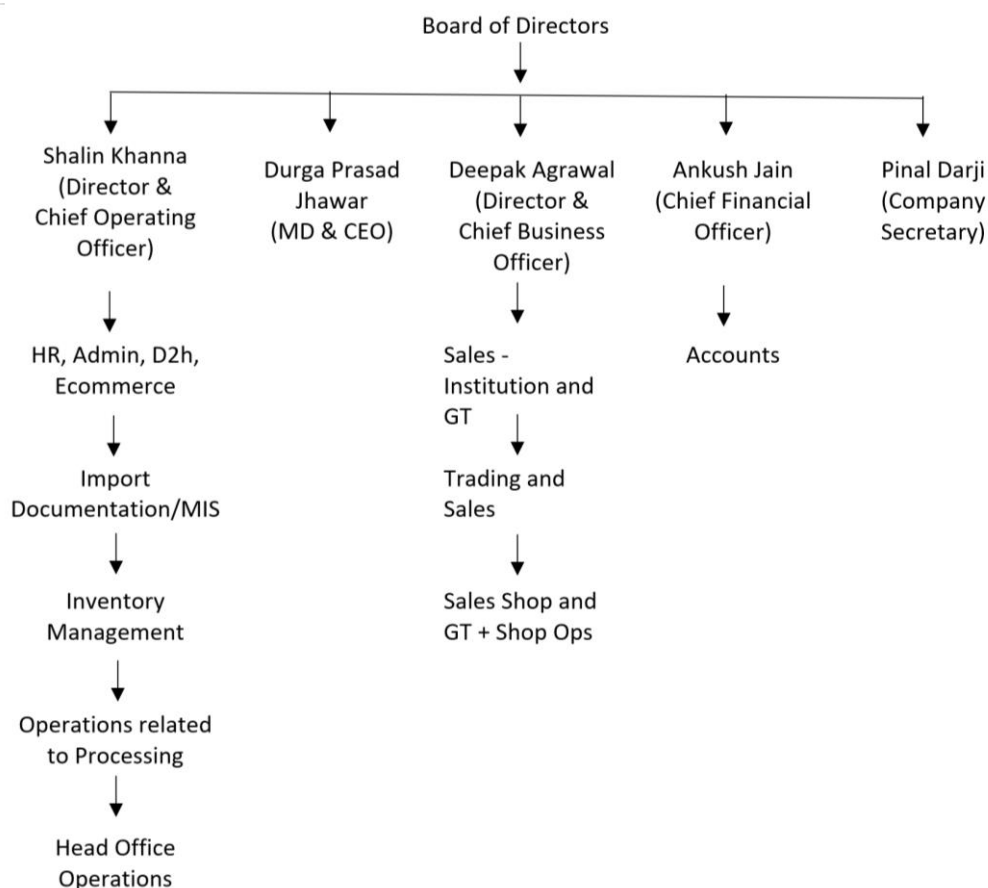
Board of Directors

Shalin Khanna (Director & Chief Operating Officer)

HR, Admin, D2h, Ecommerce

Import Documentation/MIS

Inventory Management

Operations related to Processing

Head Office Operations

Durga Prasad Jhawar (MD & CEO)

Deepak Agrawal (Director & Chief Business Officer)

Sales - Institution and GT

Trading and Sales

Sales Shop and GT + Shop Ops

Ankush Jain (Chief Financial Officer)

Accounts

Pinal Darji (Company Secretary)